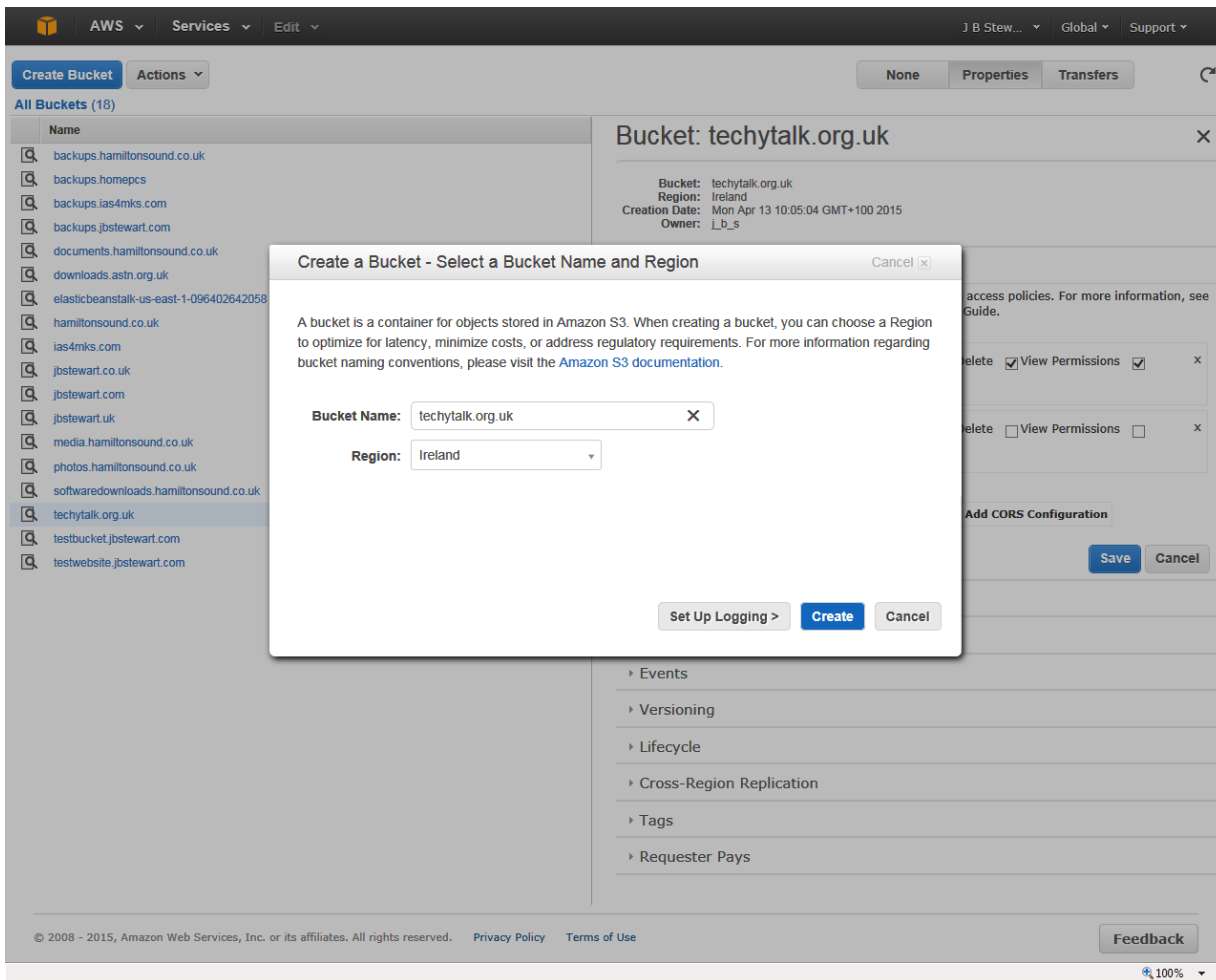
AWS Services Edit

J B Stew... Global Support

Create Bucket Actions

None Properties Transfers

All Buckets (18)

Name

backups.hamiltonsound.co.uk
backups.homepcs
backups.ias4mks.com
backups.jbstewart.com
documents.hamiltonsound.co.uk
downloads.astn.org.uk
elasticbeanstalk-us-east-1-096402642058
hamiltonsound.co.uk
ias4mks.com
jbstewart.co.uk
jbstewart.com
jbstewart.uk
media.hamiltonsound.co.uk
photos.hamiltonsound.co.uk
softwaredownloads.hamiltonsound.co.uk
techytalk.org.uk
testbucket.jbstewart.com
testwebsite.jbstewart.com

Bucket: techytalk.org.uk

Bucket: techytalk.org.uk
Region: Ireland
Creation Date: Mon Apr 13 10:05:04 GMT+100 2015
Owner: j_b_s

access policies. For more information, see Guide.

elete View Permissions

elete View Permissions

Add CORS Configuration

Save Cancel

Events
Versioning
Lifecycle
Cross-Region Replication
Tags
Requester Pays

Create a Bucket - Select a Bucket Name and Region

Cancel

A bucket is a container for objects stored in Amazon S3. When creating a bucket, you can choose a Region to optimize for latency, minimize costs, or address regulatory requirements. For more information regarding bucket naming conventions, please visit the Amazon S3 documentation.

Bucket Name: techytalk.org.uk

Region: Ireland

Set Up Logging > Create Cancel

© 2008 - 2015, Amazon Web Services, Inc. or its affiliates. All rights reserved. Privacy Policy Terms of Use

Feedback

100%